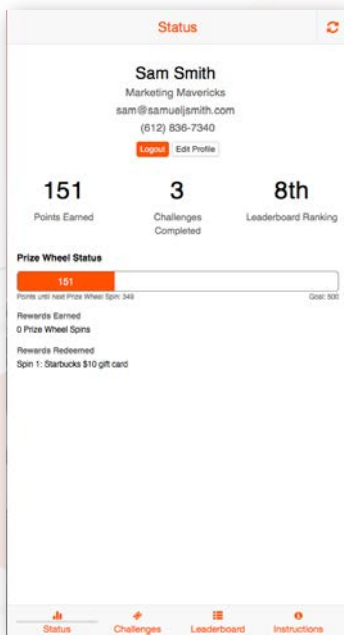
Status

Sam Smith
Marketing Mavericks
sam@samueljsmith.com
(612) 836-7340

Logout Edit Profile

151
Points Earned

3
Challenges Completed

8th
Leaderboard Ranking

Prize Wheel Status

151

Points until Next Prize Wheel Spin: 349

Goal: 500

Rewards Earned
0 Prize Wheel Spins

Rewards Redeemed
Spin 1: Starbucks $10 gift card

Status Challenges Leaderboard Instructions